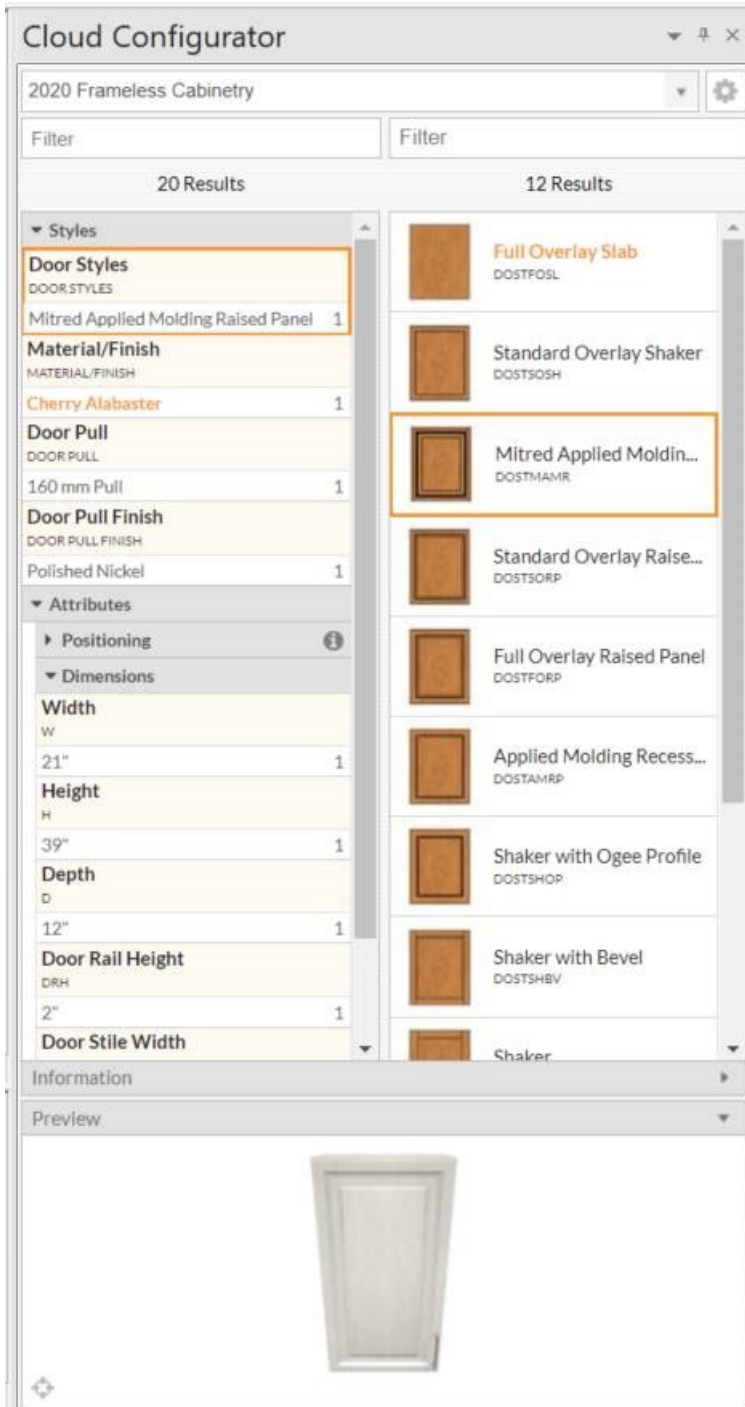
Cloud Configurator

2020 Frameless Cabinetry

Filter

Filter

20 Results

12 Results

▾ Styles

Door Styles
DOOR STYLES

Mitred Applied Molding Raised Panel 1

Material/Finish
MATERIAL/FINISH

Cherry Alabaster 1

Door Pull
DOOR PULL

160 mm Pull 1

Door Pull Finish
DOOR PULL FINISH

Polished Nickel 1

▾ Attributes

▸ Positioning

▾ Dimensions

Width
W

21" 1

Height
H

39" 1

Depth
D

12" 1

Door Rail Height
DRH

2" 1

Door Stile Width

Full Overlay Slab
DOSTFOSL

Standard Overlay Shaker
DOSTSOSH

Mitred Applied Moldin...
DOSTMAMR

Standard Overlay Raise...
DOSTSORP

Full Overlay Raised Panel
DOSTFORP

Applied Molding Recess...
DOSTAMRP

Shaker with Ogee Profile
DOSTSHOP

Shaker with Bevel
DOSTSHBV

Shaker

Information

Preview